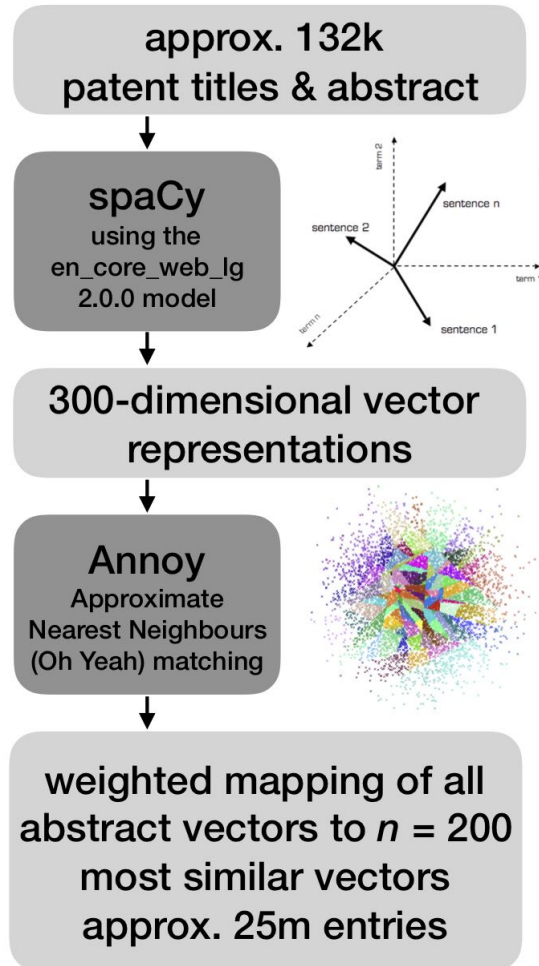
approx. 132k
patent titles & abstract

spaCy
using the
en_core_web_lg
2.0.0 model

term 2
sentence n
sentence 2
term 1
term n
sentence 1

300-dimensional vector representations

Annoy
Approximate
Nearest Neighbours
(Oh Yeah) matching

weighted mapping of all abstract vectors to $n$ = 200 most similar vectors approx. 25m entries